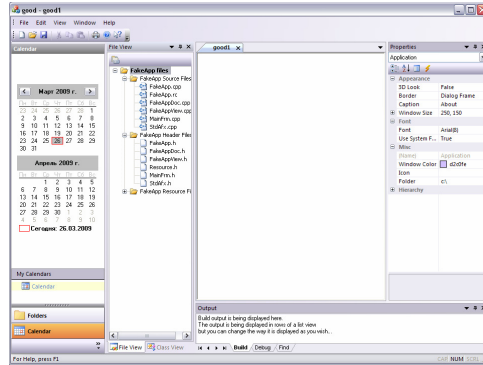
good - good1

File Edit View Window Help

Calendar

Март 2009 г.

| Пн | Вт | Ср | Чт | Пт | Сб | Вс |
|---|---|---|---|---|---|---|
| 23 | 24 | 25 | 26 | 27 | 28 | 1 |
| 2 | 3 | 4 | 5 | 6 | 7 | 8 |
| 9 | 10 | 11 | 12 | 13 | 14 | 15 |
| 16 | 17 | 18 | 19 | 20 | 21 | 22 |
| 23 | 24 | 25 | 26 | 27 | 28 | 29 |
| 30 | 31 | | | | | |

Апрель 2009 г.

| Пн | Вт | Ср | Чт | Пт | Сб | Вс |
|---|---|---|---|---|---|---|
| | | 1 | 2 | 3 | 4 | 5 |
| 6 | 7 | 8 | 9 | 10 | 11 | 12 |
| 13 | 14 | 15 | 16 | 17 | 18 | 19 |
| 20 | 21 | 22 | 23 | 24 | 25 | 26 |
| 27 | 28 | 29 | 30 | 1 | 2 | 3 |
| 4 | 5 | 6 | 7 | 8 | 9 | 10 |

Сегодня: 26.03.2009

My Calendars
Calendar

Folders
Calendar

File View
FakeApp files
FakeApp Source Files
FakeApp.cpp
FakeApp.rc
FakeAppDoc.cpp
FakeAppView.cpp
MainFrm.cpp
StdAfx.cpp
FakeApp Header Files
FakeApp.h
FakeAppDoc.h
FakeAppView.h
Resource.h
MainFrm.h
StdAfx.h
FakeApp Resource Fi

File View | Class View

good1

Properties
Application
Appearance
3D Look | False
Border | Dialog Frame
Caption | About
Window Size | 250, 150
Font
Font | Arial(8)
Use System F... | True
Misc
(Name) | Application
Window Color | d2d0fe
Icon |
Folder | c:\
Hierarchy

Output
Build output is being displayed here.
The output is being displayed in rows of a list view
but you can change the way it is displayed as you wish...

Build | Debug | Find

For Help, press F1
CAP NUM SCRL